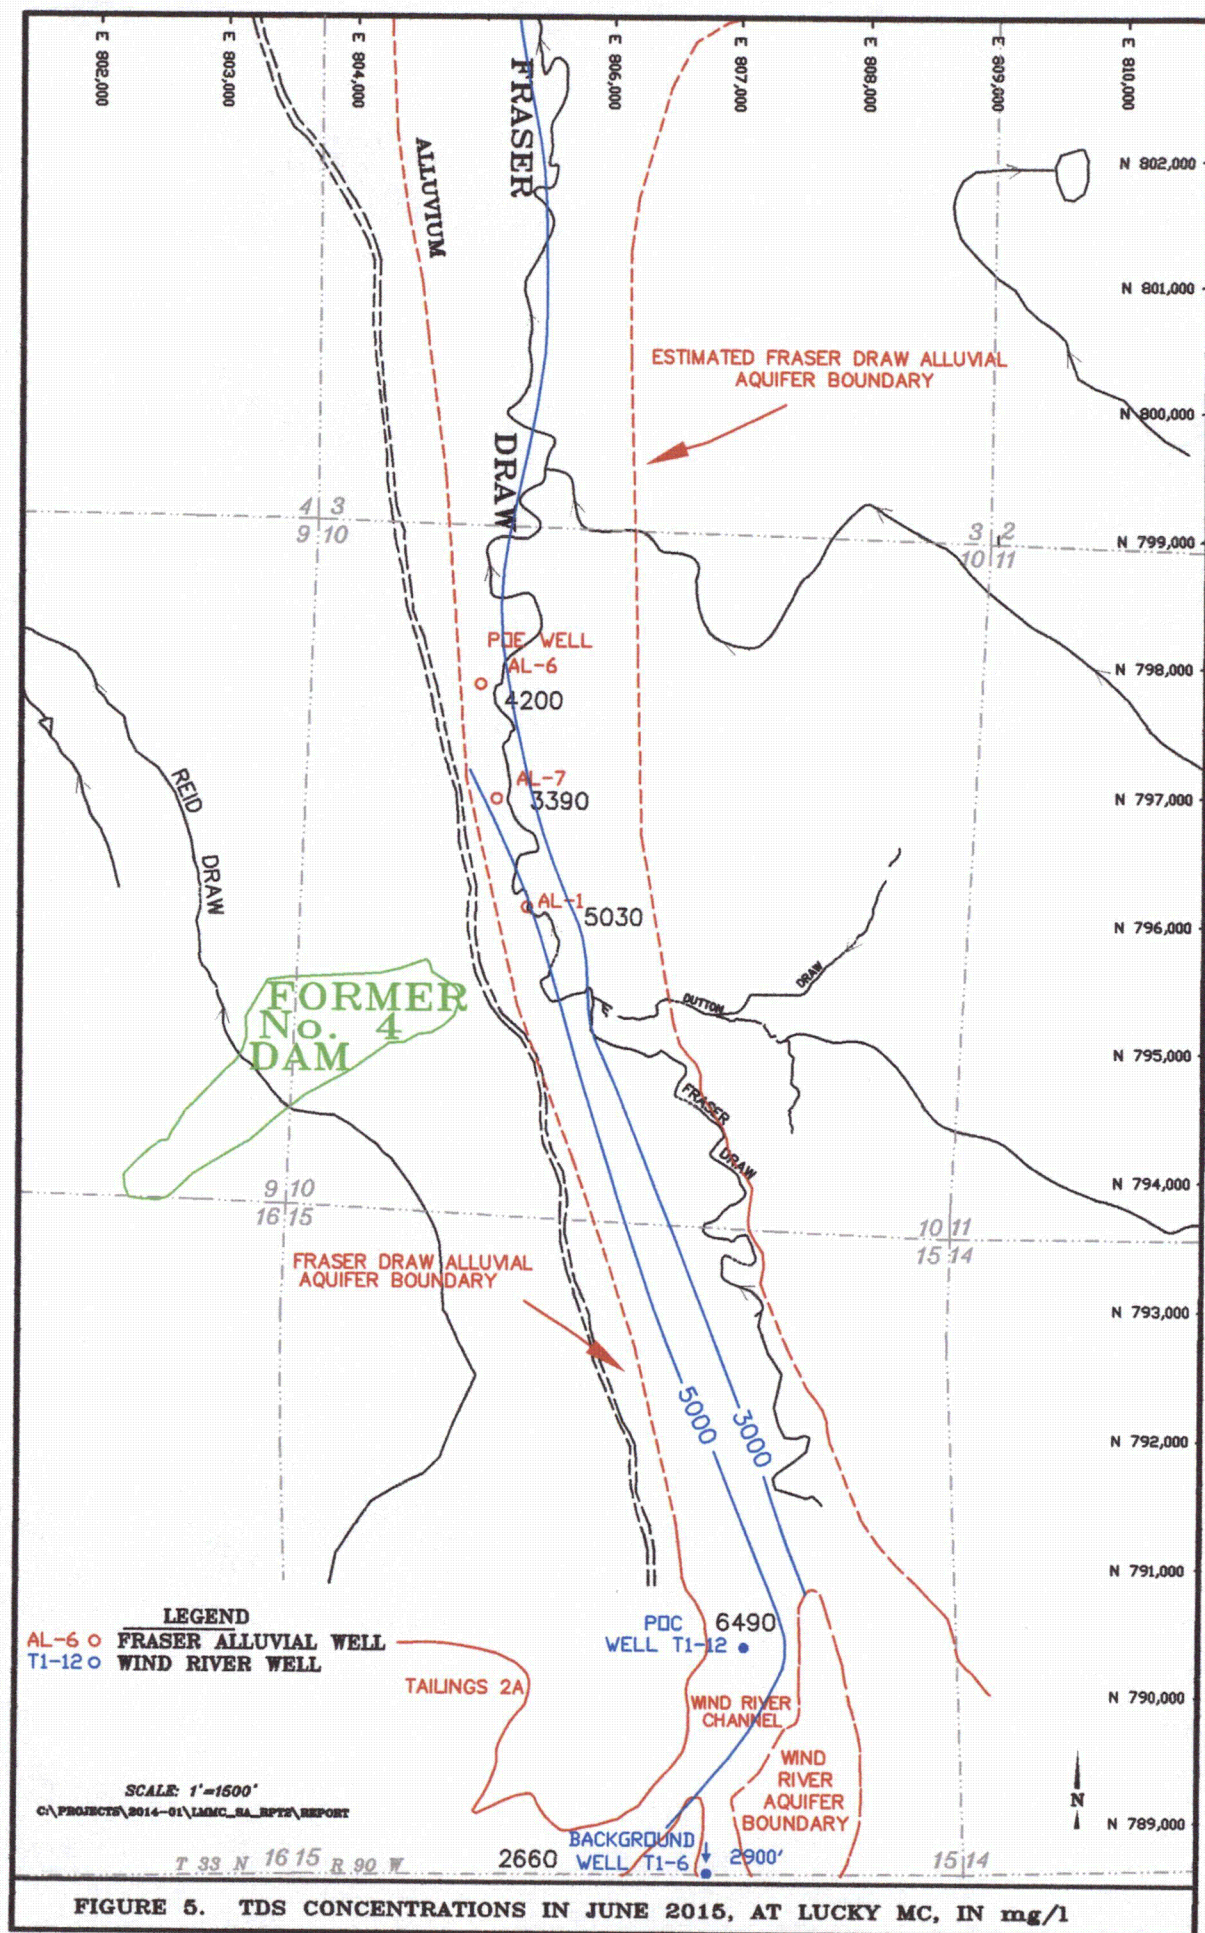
E 802,000
E 803,000
E 804,000
E 806,000
E 807,000
E 808,000
E 809,000
E 810,000

FRASER
ALLUVIUM
DRAW

N 802,000
N 801,000
N 800,000
N 799,000
N 798,000
N 797,000
N 796,000
N 795,000
N 794,000
N 793,000
N 792,000
N 791,000
N 790,000
N 789,000

ESTIMATED FRASER DRAW ALLUVIAL AQUIFER BOUNDARY

4 3
9 10

3 2
10 11

POE WELL
AL-6
4200

AL-7
3390

AL-1
5030

REID DRAW

FORMER No. 4 DAM

DUTTON DRAW
FRASER DRAW

9 10
16 15

10 11
15 14

FRASER DRAW ALLUVIAL AQUIFER BOUNDARY

5000
3000

LEGEND
AL-6 o FRASER ALLUVIAL WELL
T1-12 o WIND RIVER WELL

POC WELL T1-12
6490

TAILINGS 2A

WIND RIVER CHANNEL

WIND RIVER AQUIFER BOUNDARY

SCALE: 1"=1500'
C:\PROJECTS\2014-01\LMMC_SA_RPTS\REPORT

BACKGROUND WELL T1-6
2660
2900'

T 33 N 16 15 R 90 W
15 14

N

FIGURE 5. TDS CONCENTRATIONS IN JUNE 2015, AT LUCKY MC, IN mg/l